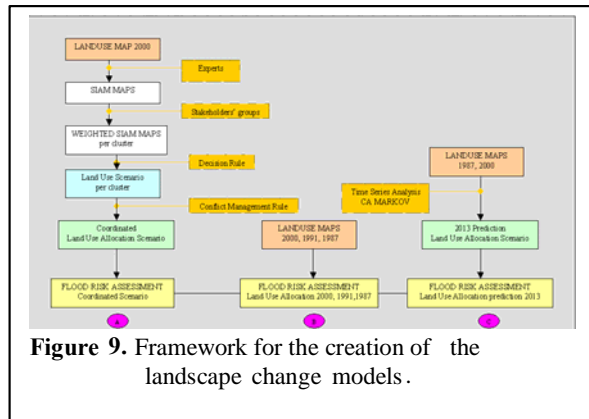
LANDUSE MAP 2000

Experts

SIAM MAPS

Stakeholders' groups

WEIGHTED SIAM MAPS per cluster

Decision Rule

Land Use Scenario per cluster

Conflict Management Rule

Coordinated Land Use Allocation Scenario

LANDUSE MAPS 2000, 1991, 1987

LANDUSE MAPS 1987, 2000

Time Series Analysis CA MARKOV

2013 Prediction Land Use Allocation Scenario

FLOOD RISK ASSESSMENT Coordinated Scenario

FLOOD RISK ASSESSMENT Land Use Allocation 2000, 1991,1987

FLOOD RISK ASSESSMENT Land Use Allocation prediction 2013

A

B

C

**Figure 9.** Framework for the creation of the landscape change models.